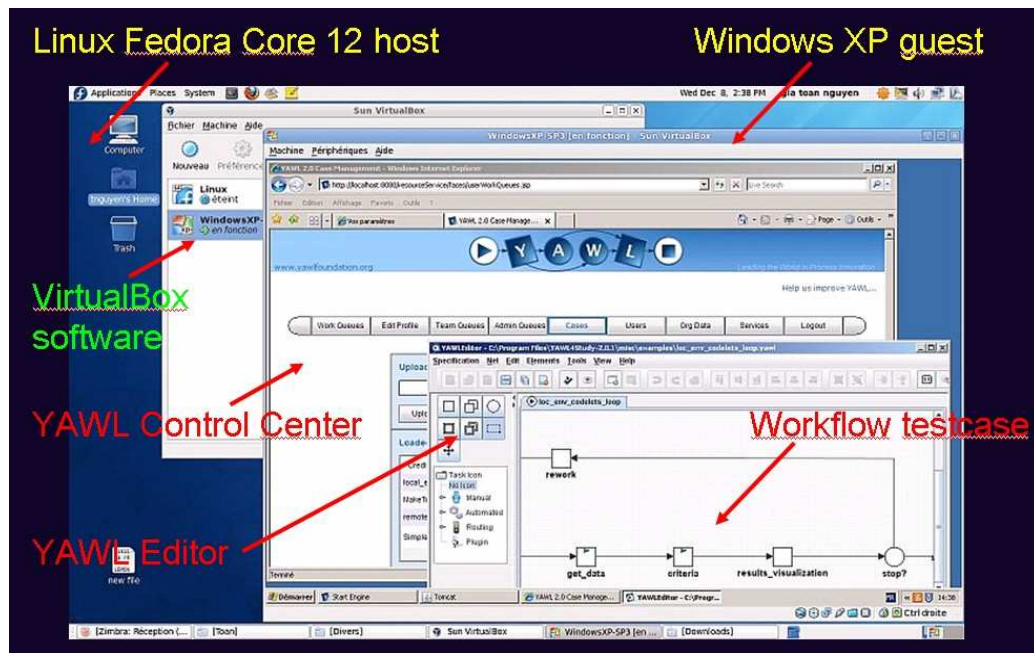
Linux Fedora Core 12 host

Windows XP guest

Applications Places System

Wed Dec 8, 2:38 PM gia toan nguyen

Computer

tnguyen's Home

Trash

Sun VirtualBox

Fichier Machine Aide

Nouveau Préférences

Linux
éteint

WindowsXP-
en fonction

WindowsXP SP3 [en fonction] - Sun VirtualBox

Machine Périphériques Aide

YAWL 2.0 Case Management - Windows Internet Explorer

http://localhost:8080/resourceService/faces/userWorkQueues.jsp

Live Search

Fichier Edition Affichage Favoris Outils ?

Sites suggérés

YAWL 2.0 Case Manage...

Page Outils

YAWL

www.yawlfoundation.org

Leading the World in Process Innovation

Help us improve YAWL...

Work Queues | Edit Profile | Team Queues | Admin Queues | Cases | Users | Org Data | Services | Logout

VirtualBox software

Upload

Upl

Loade

Credi

local_

MakeTr

remote

Simple

YAWL Control Center

YAWLEditor - C:\Program Files\YAWL4Study-2.0.1\misc\examples\loc_env_codelets_loop.yawl

Specification Net Edit Elements Tools View Help

loc_env_codelets_loop

Workflow testcase

Task Icon
No Icon
Manual
Automated
Routing
Plugin

rework

get_data

criteria

results_visualization

stop?

YAWL Editor

new file

Terminé

Démarrer Start Engine Tomcat YAWL 2.0 Case Manage... YAWLEditor - C:\Progr...

14:38

Ctrl droite

[Zimbra: Réception (... [Toan] [Divers] Sun VirtualBox WindowsXP-SP3 [en ... [Downloads]